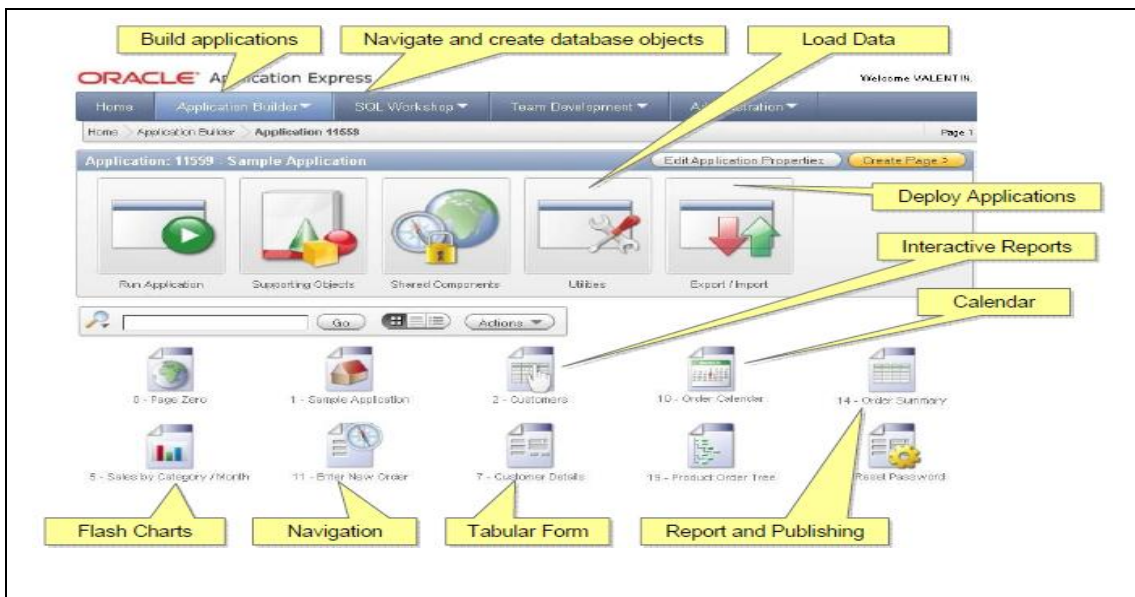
Build applications

Navigate and create database objects

Load Data

ORACLE Ap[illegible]ication Express

Welcome VALENTIN.

Home | Application Builder ▼ | SQL Workshop ▼ | Team Development ▼ | A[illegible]stration ▼

Home > Application Builder > Application 11559

Page 1

Application: 11559 - Sample Application

Edit Application Properties

Create Page >

Deploy Applications

Run Application

Supporting Objects

Shared Components

Utilities

Export / Import

Interactive Reports

Calendar

Go

Actions ▼

0 - Page Zero

1 - Sample Application

2 - Customers

10 - Order Calendar

14 - Order Summary

5 - Sales by Category / Month

11 - Enter New Order

7 - Customer Details

15 - Product Order Tree

Reset Password

Flash Charts

Navigation

Tabular Form

Report and Publishing